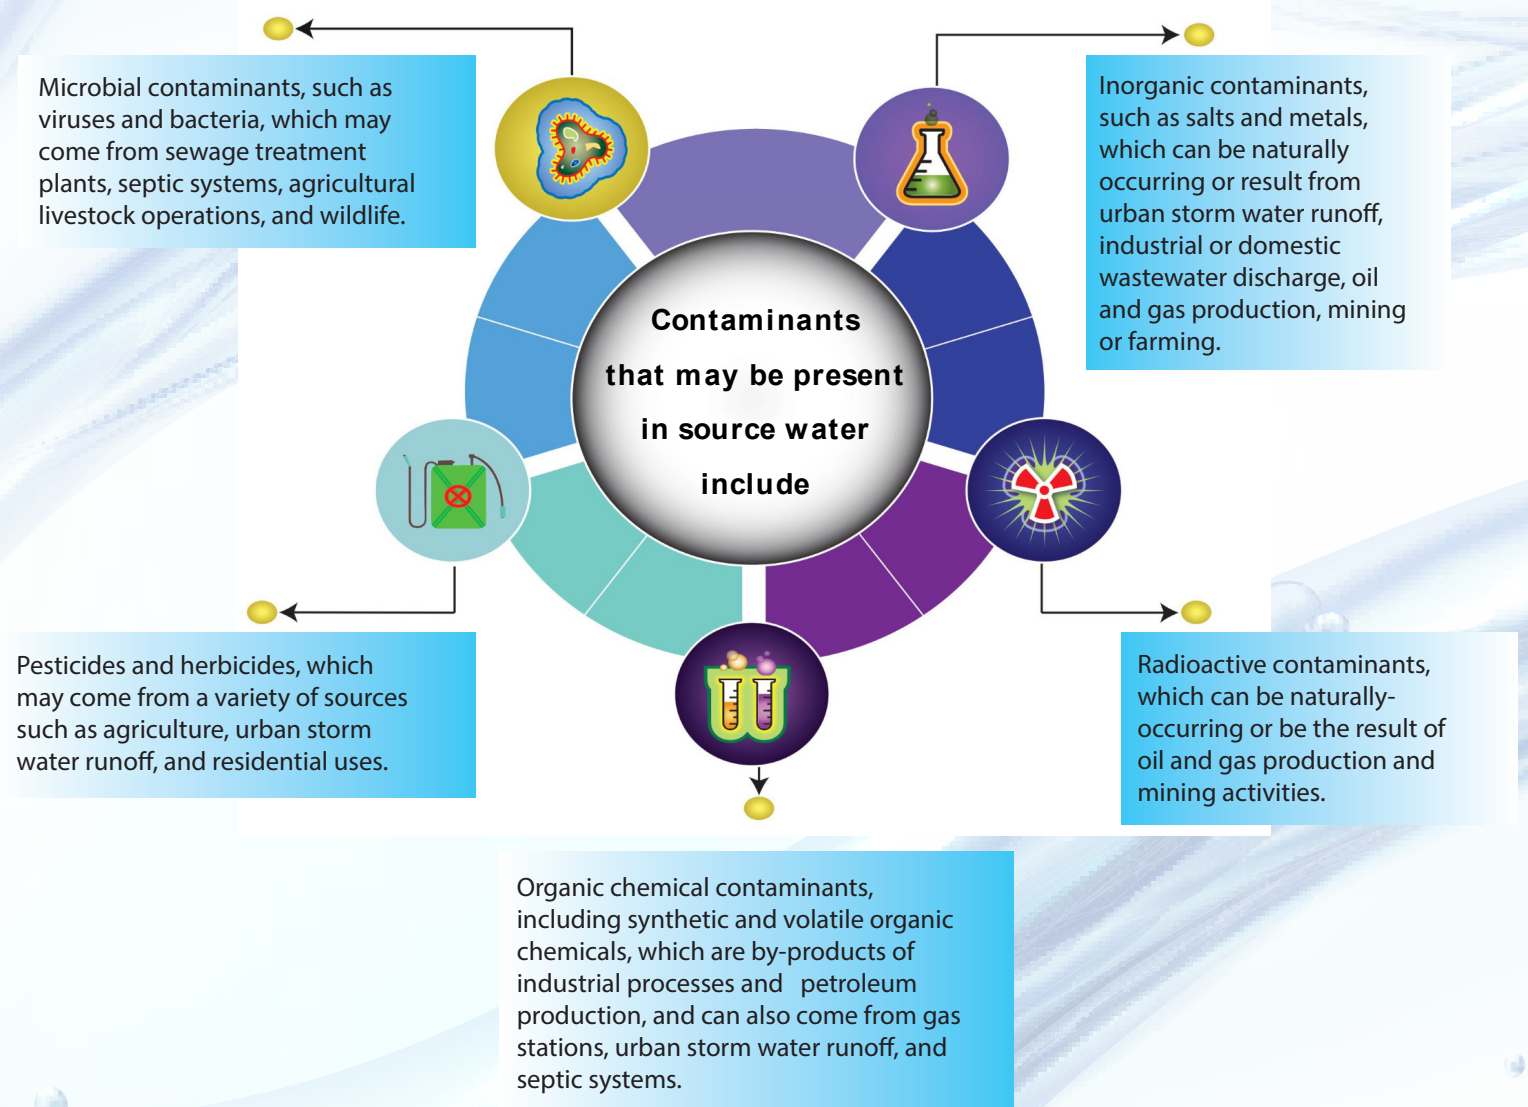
Microbial contaminants, such as viruses and bacteria, which may come from sewage treatment plants, septic systems, agricultural livestock operations, and wildlife.

Inorganic contaminants, such as salts and metals, which can be naturally occurring or result from urban storm water runoff, industrial or domestic wastewater discharge, oil and gas production, mining or farming.

Contaminants that may be present in source water include

Pesticides and herbicides, which may come from a variety of sources such as agriculture, urban storm water runoff, and residential uses.

Radioactive contaminants, which can be naturally-occurring or be the result of oil and gas production and mining activities.

Organic chemical contaminants, including synthetic and volatile organic chemicals, which are by-products of industrial processes and petroleum production, and can also come from gas stations, urban storm water runoff, and septic systems.